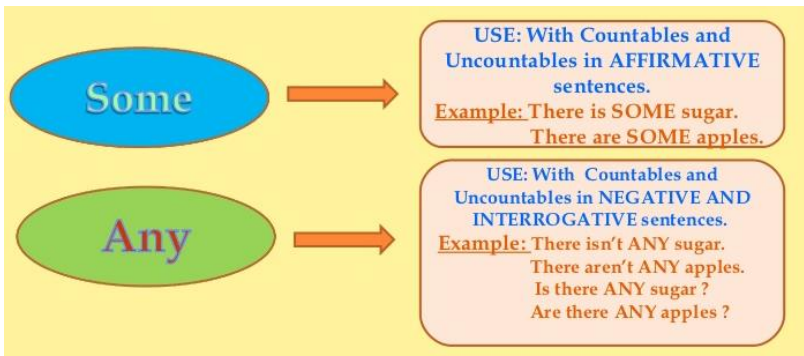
Some

USE: With Countables and Uncountables in AFFIRMATIVE sentences.
Example: There is SOME sugar.
There are SOME apples.

Any

USE: With Countables and Uncountables in NEGATIVE AND INTERROGATIVE sentences.
Example: There isn't ANY sugar.
There aren't ANY apples.
Is there ANY sugar ?
Are there ANY apples ?